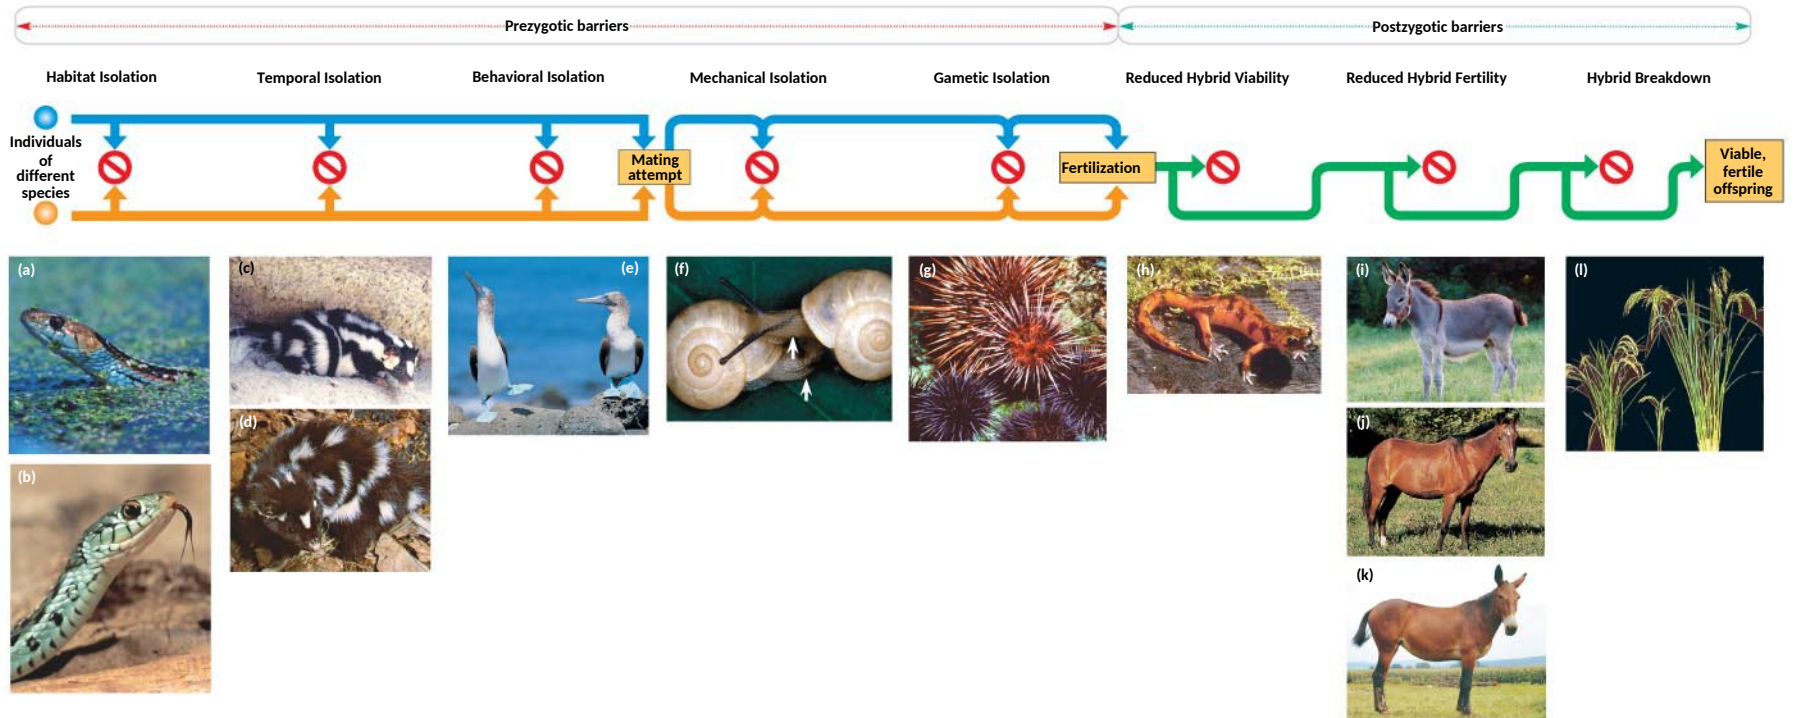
Prezygotic barriers

Postzygotic barriers

Habitat Isolation

Temporal Isolation

Behavioral Isolation

Mechanical Isolation

Gametic Isolation

Reduced Hybrid Viability

Reduced Hybrid Fertility

Hybrid Breakdown

Individuals of different species

Mating attempt

Fertilization

Viable, fertile offspring

(a)

(b)

(c)

(d)

(e)

(f)

(g)

(h)

(i)

(j)

(k)

(l)